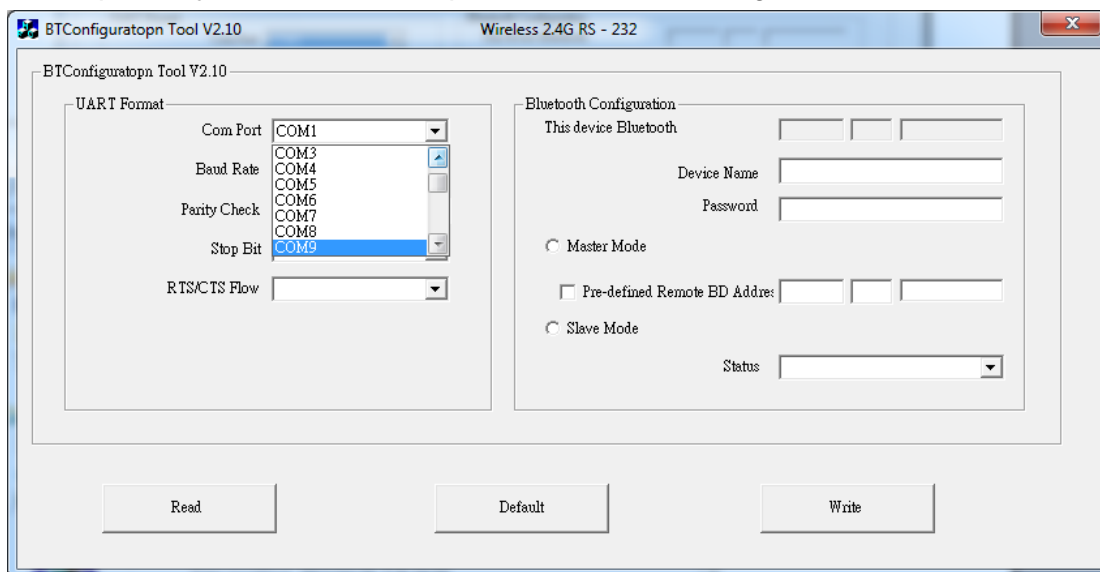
BTConfiguratopn Tool V2.10 Wireless 2.4G RS - 232

BTConfiguratopn Tool V2.10

UART Format

Com Port COM1

COM3
COM4
COM5
COM6
COM7
COM8
COM9

Baud Rate

Parity Check

Stop Bit

RTS/CTS Flow

Bluetooth Configuration

This device Bluetooth

Device Name

Password

Master Mode

Pre-defined Remote BD Addres

Slave Mode

Status

Read

Default

Write